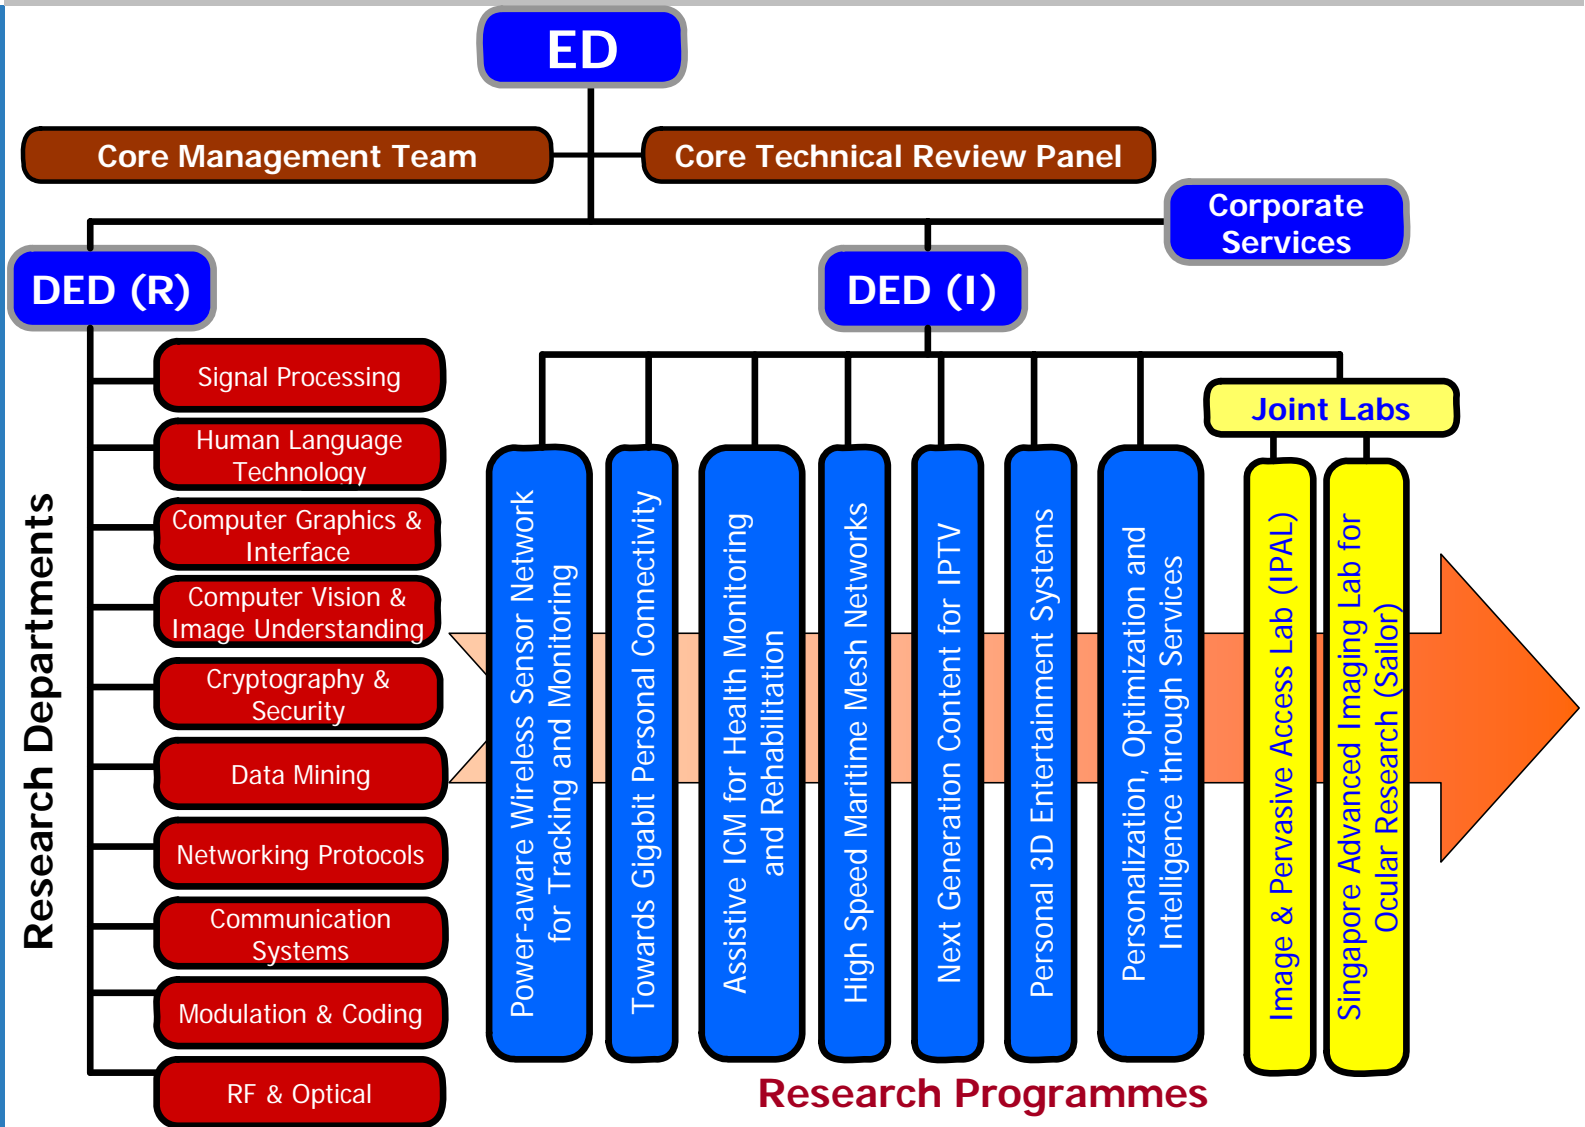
ED

Core Management Team

Core Technical Review Panel

Corporate Services

DED (R)

DED (I)

Research Departments

Signal Processing

Human Language Technology

Computer Graphics & Interface

Computer Vision & Image Understanding

Cryptography & Security

Data Mining

Networking Protocols

Communication Systems

Modulation & Coding

RF & Optical

Power-aware Wireless Sensor Network for Tracking and Monitoring

Towards Gigabit Personal Connectivity

Assistive ICM for Health Monitoring and Rehabilitation

High Speed Maritime Mesh Networks

Next Generation Content for IPTV

Personal 3D Entertainment Systems

Personalization, Optimization and Intelligence through Services

Joint Labs

Image & Pervasive Access Lab (IPAL)

Singapore Advanced Imaging Lab for Ocular Research (Sailor)

Research Programmes